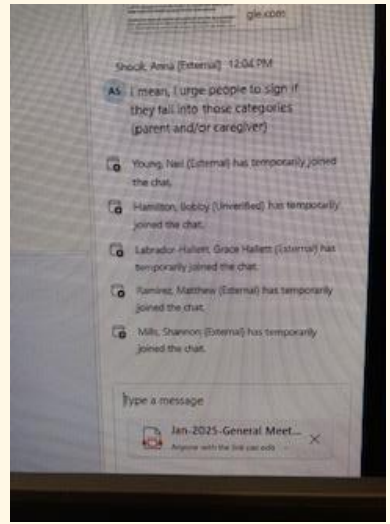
gle.com

Shook, Anna (External) 12:04 PM

AS I mean, I urge people to sign if they fall into those categories (parent and/or caregiver)

Young, Neil (External) has temporarily joined the chat.

Hamilton, Bobby (Unverified) has temporarily joined the chat.

Labrador-Hallett, Grace Hallett (External) has temporarily joined the chat.

Ramirez, Matthew (External) has temporarily joined the chat.

Mills, Shannon (External) has temporarily joined the chat.

Type a message

Jan-2025-General Meet...

Anyone with the link can edit